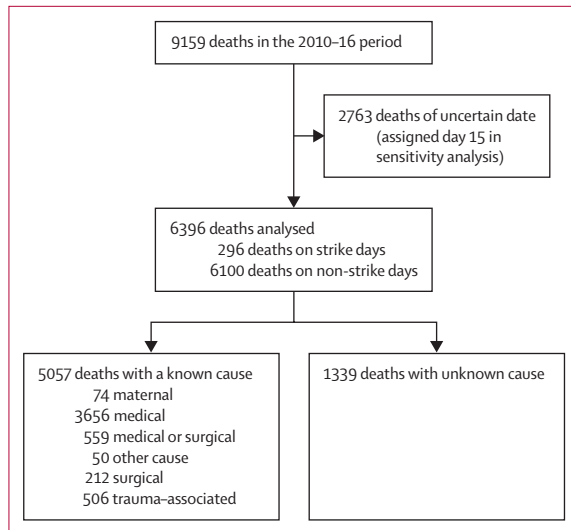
9159 deaths in the 2010–16 period

2763 deaths of uncertain date (assigned day 15 in sensitivity analysis)

6396 deaths analysed
296 deaths on strike days
6100 deaths on non-strike days

5057 deaths with a known cause
74 maternal
3656 medical
559 medical or surgical
50 other cause
212 surgical
506 trauma-associated

1339 deaths with unknown cause